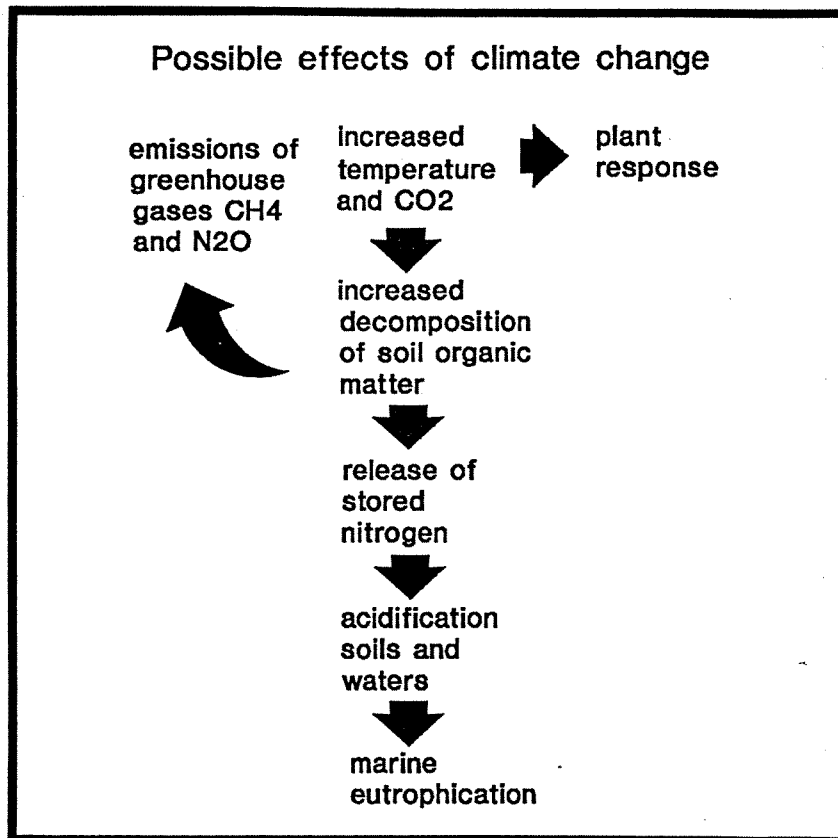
Possible effects of climate change

emissions of greenhouse gases CH4 and N2O

increased temperature and CO2

plant response

increased decomposition of soil organic matter

release of stored nitrogen

acidification soils and waters

marine eutrophication